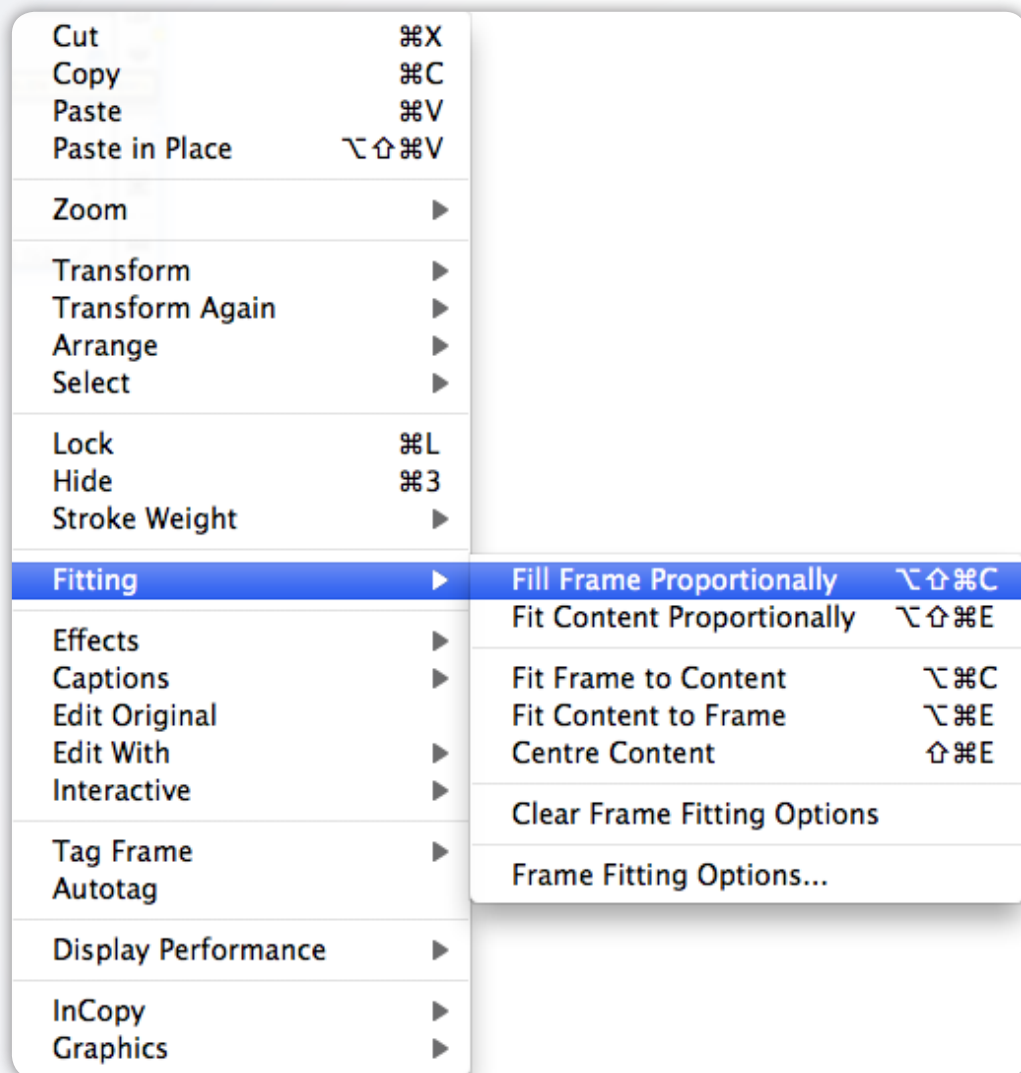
Cut ⌘X
Copy ⌘C
Paste ⌘V
Paste in Place ⌥⇧⌘V

Zoom ▶

Transform ▶
Transform Again ▶
Arrange ▶
Select ▶

Lock ⌘L
Hide ⌘3
Stroke Weight ▶

Fitting ▶

Effects ▶
Captions ▶
Edit Original
Edit With ▶
Interactive ▶

Tag Frame ▶
Autotag

Display Performance ▶

InCopy ▶
Graphics ▶

Fill Frame Proportionally ⌥⇧⌘C
Fit Content Proportionally ⌥⇧⌘E

Fit Frame to Content ⌥⌘C
Fit Content to Frame ⌥⌘E
Centre Content ⇧⌘E

Clear Frame Fitting Options

Frame Fitting Options...